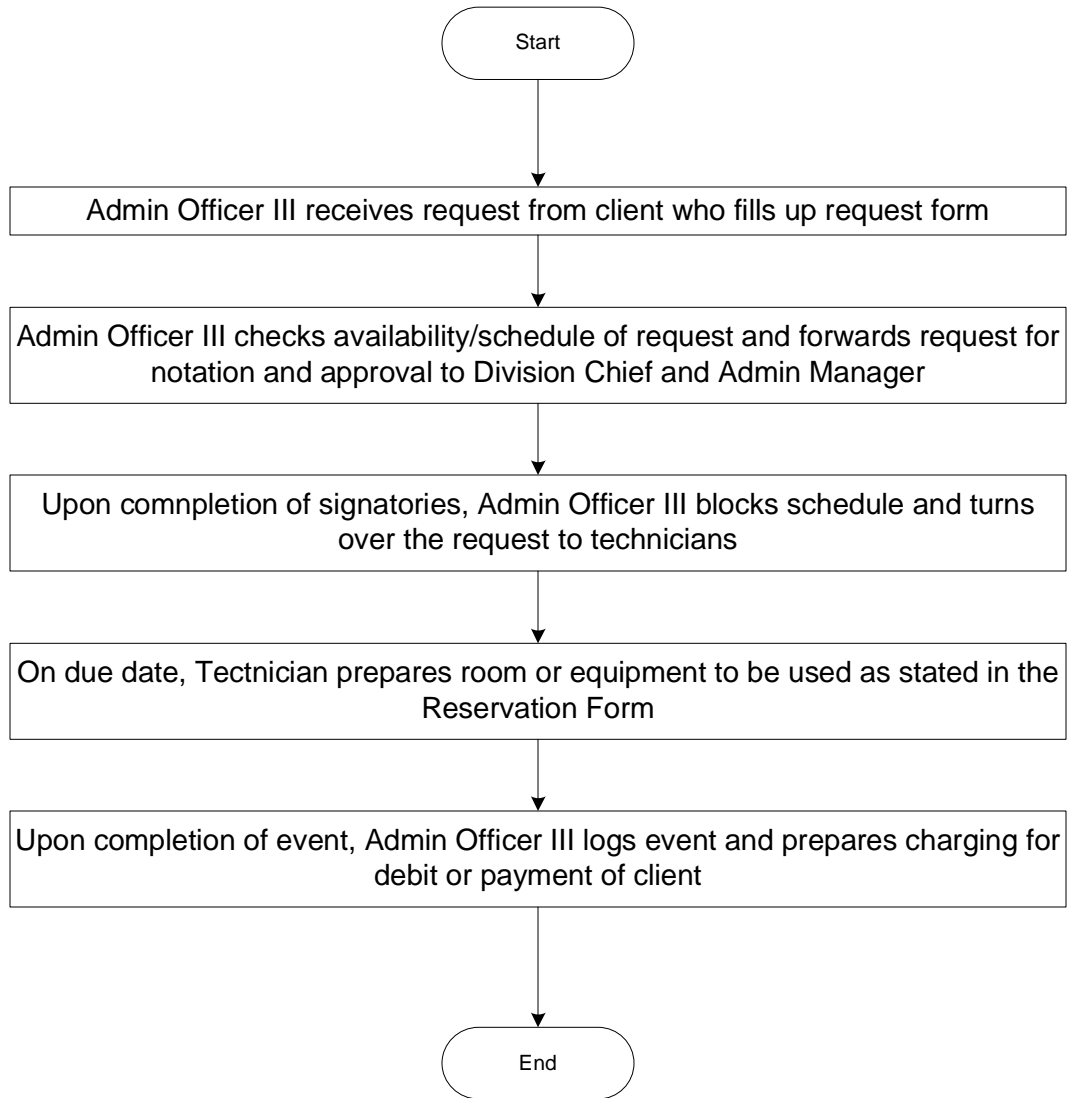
Start

Admin Officer III receives request from client who fills up request form

Admin Officer III checks availability/schedule of request and forwards request for notation and approval to Division Chief and Admin Manager

Upon comnpletion of signatories, Admin Officer III blocks schedule and turns over the request to technicians

On due date, Tectnician prepares room or equipment to be used as stated in the Reservation Form

Upon completion of event, Admin Officer III logs event and prepares charging for debit or payment of client

End